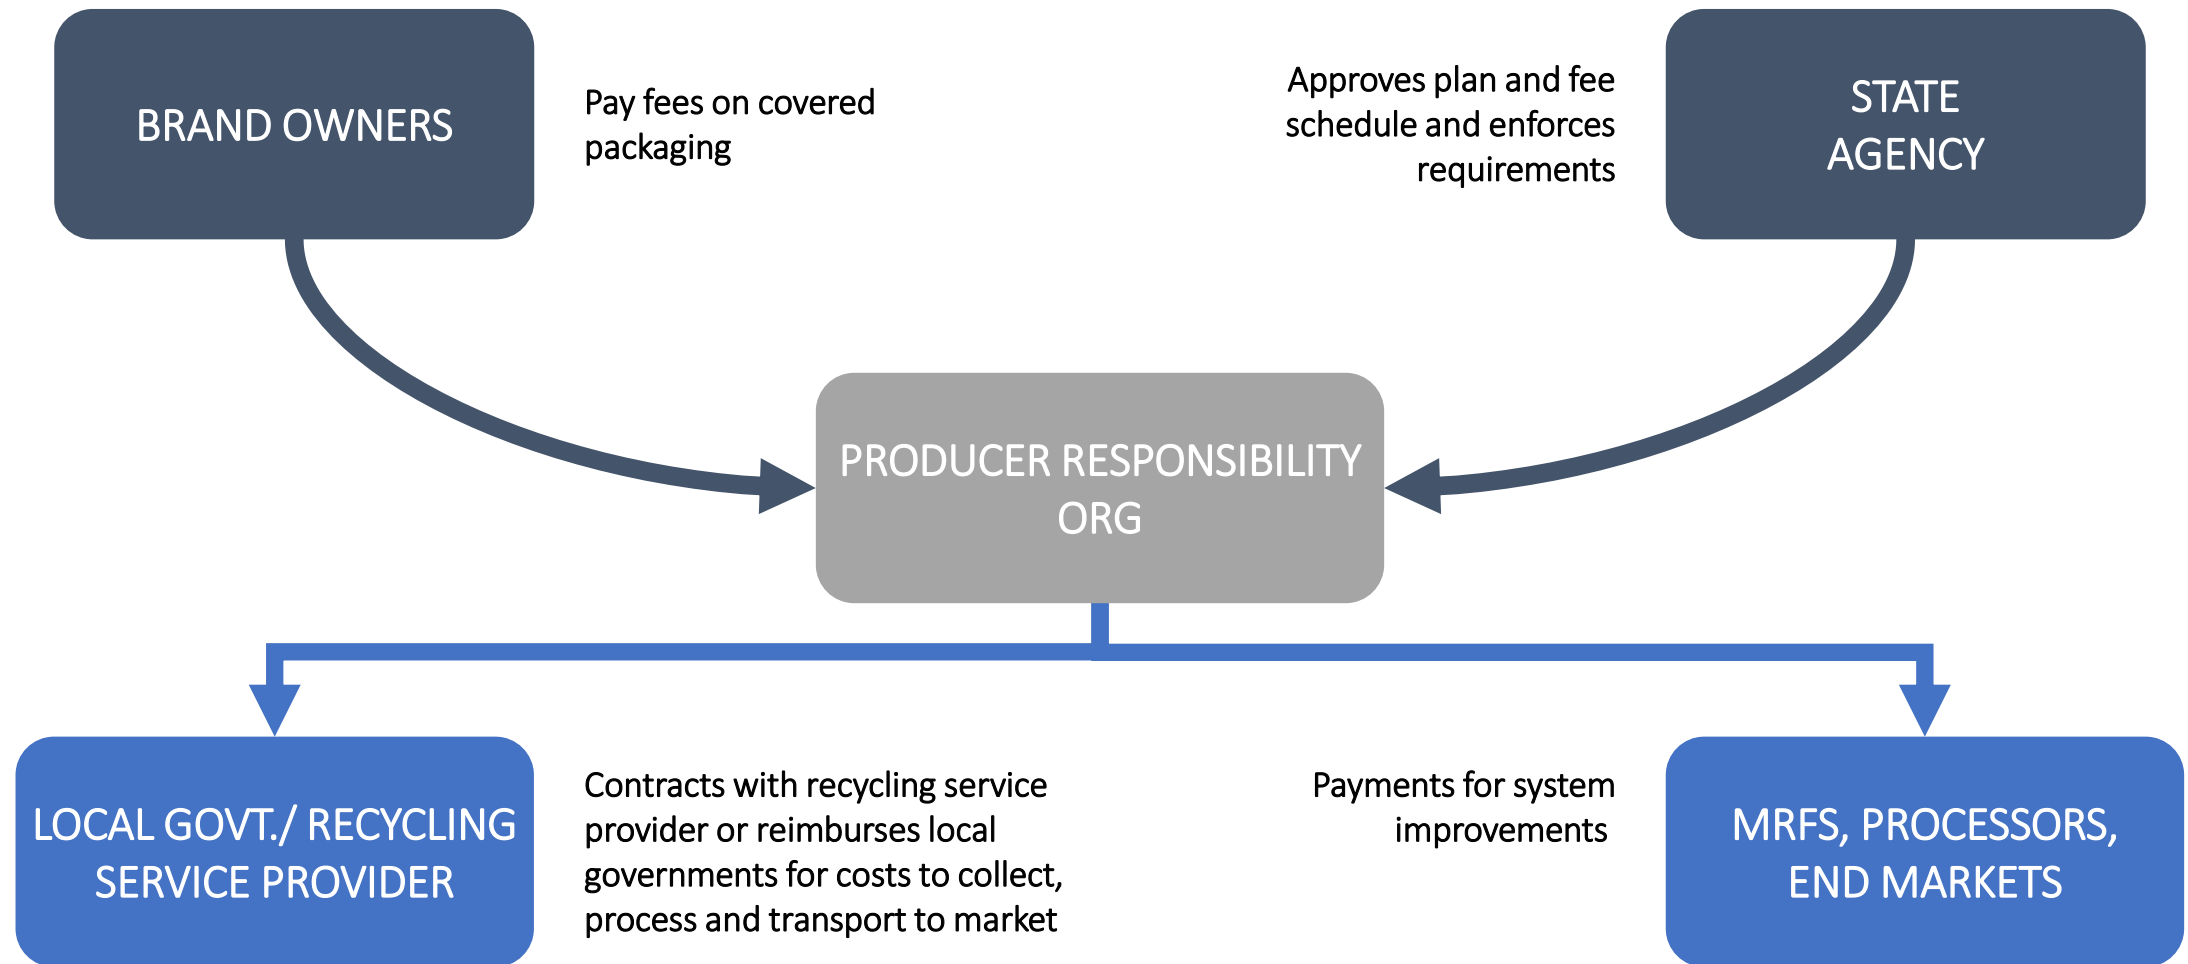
BRAND OWNERS

Pay fees on covered packaging

Approves plan and fee schedule and enforces requirements

STATE AGENCY

PRODUCER RESPONSIBILITY ORG

LOCAL GOVT./ RECYCLING SERVICE PROVIDER

Contracts with recycling service provider or reimburses local governments for costs to collect, process and transport to market

Payments for system improvements

MRFS, PROCESSORS, END MARKETS